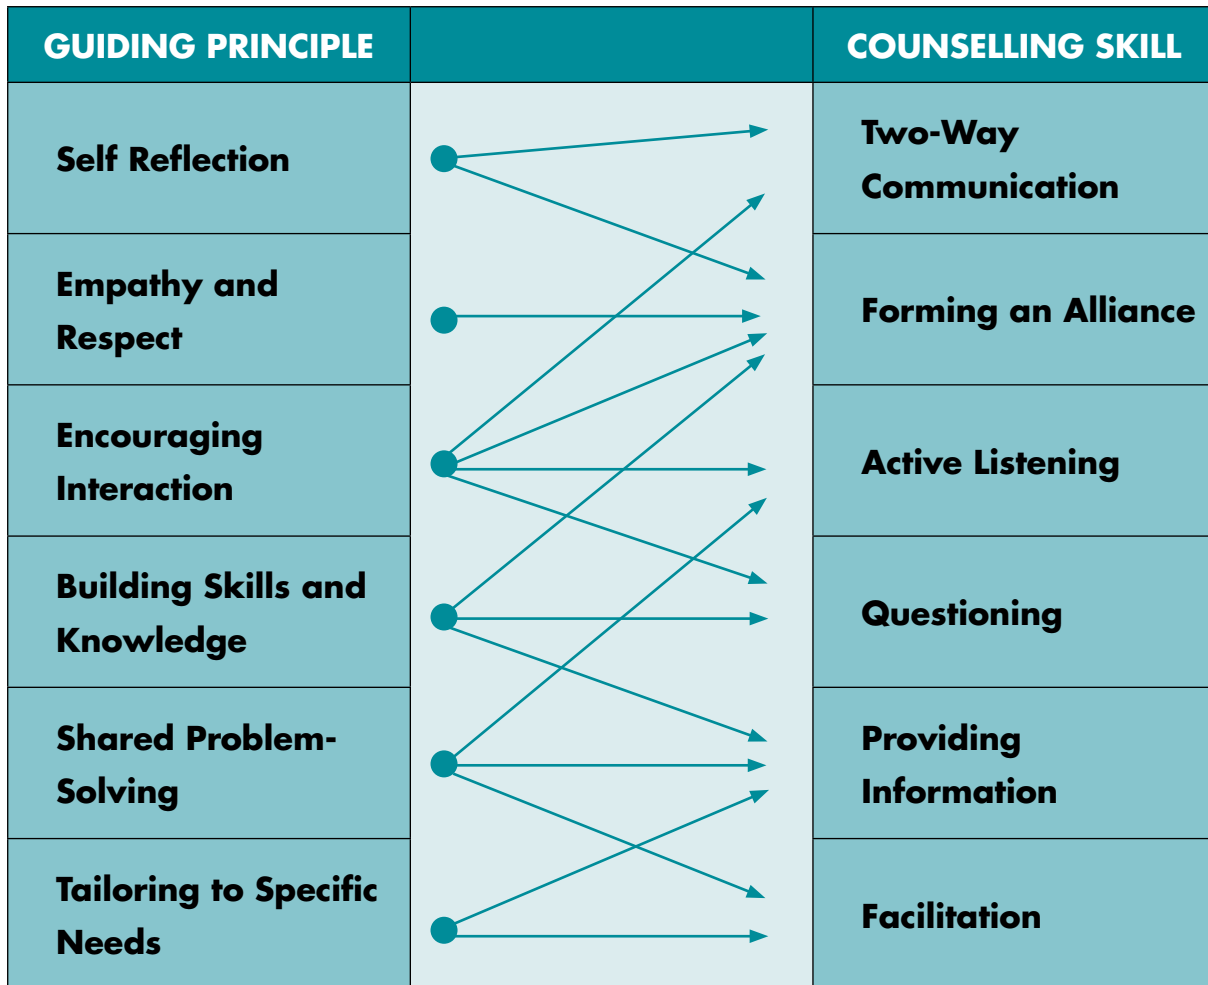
| GUIDING PRINCIPLE | | COUNSELLING SKILL |
|---|---|---|
| Self Reflection | | Two-Way Communication |
| Empathy and Respect | | Forming an Alliance |
| Encouraging Interaction | | Active Listening |
| Building Skills and Knowledge | | Questioning |
| Shared Problem-Solving | | Providing Information |
| Tailoring to Specific Needs | | Facilitation |